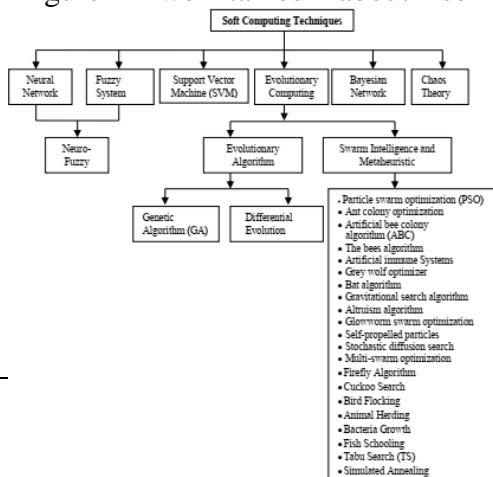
Soft Computing Techniques

Neural Network

Fuzzy System

Support Vector Machine (SVM)

Evolutionary Computing

Bayesian Network

Chaos Theory

Neuro-Fuzzy

Evolutionary Algorithm

Swarm Intelligence and Metaheuristic

Genetic Algorithm (GA)

Differential Evolution

- Particle swarm optimization (PSO)
- Ant colony optimization
- Artificial bee colony algorithm (ABC)
- The bees algorithm
- Artificial immune Systems
- Grey wolf optimizer
- Bat algorithm
- Gravitational search algorithm
- Altruism algorithm
- Glowworm swarm optimization
- Self-propelled particles
- Stochastic diffusion search
- Multi-swarm optimization
- Firefly Algorithm
- Cuckoo Search
- Bird Flocking
- Animal Herding
- Bacteria Growth
- Fish Schooling
- Tabu Search (TS)
- Simulated Annealing